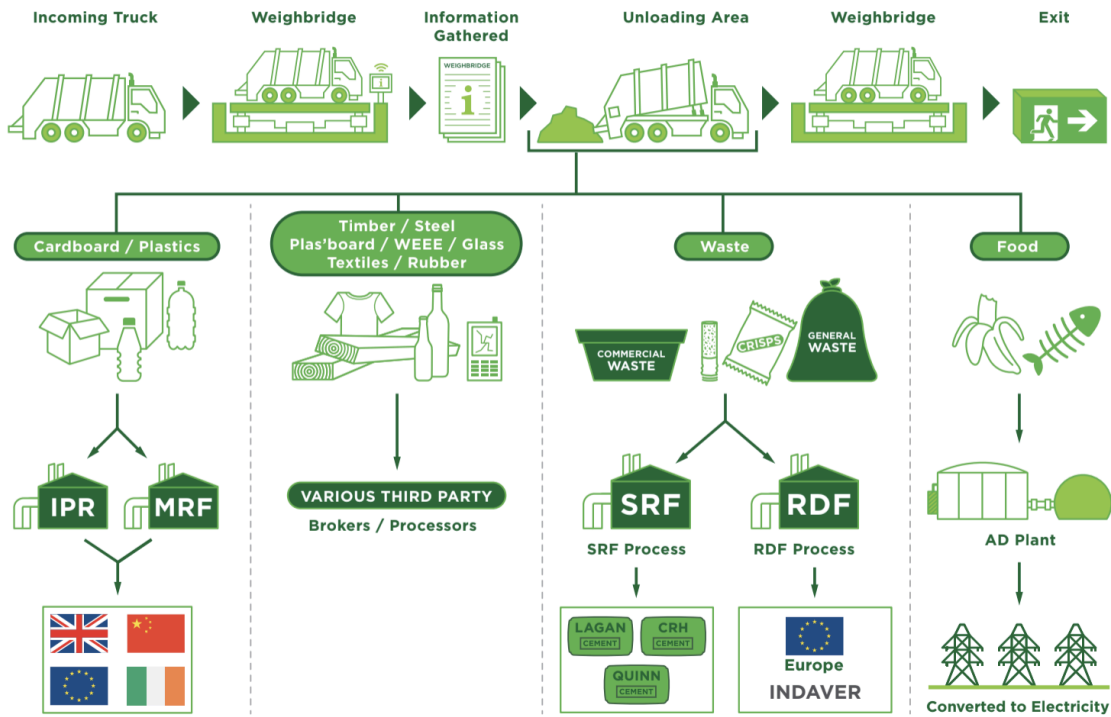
Incoming Truck

Weighbridge

Information Gathered

WEIGHBRIDGE

Unloading Area

Weighbridge

Exit

Cardboard / Plastics

Timber / Steel
Plas'board / WEEE / Glass
Textiles / Rubber

Waste

Food

COMMERCIAL WASTE

CRISPS

GENERAL WASTE

IPR

MRF

VARIOUS THIRD PARTY

Brokers / Processors

SRF

RDF

SRF Process

RDF Process

AD Plant

LAGAN CEMENT

CRH CEMENT

QUINN CEMENT

Europe

INDAVER

Converted to Electricity